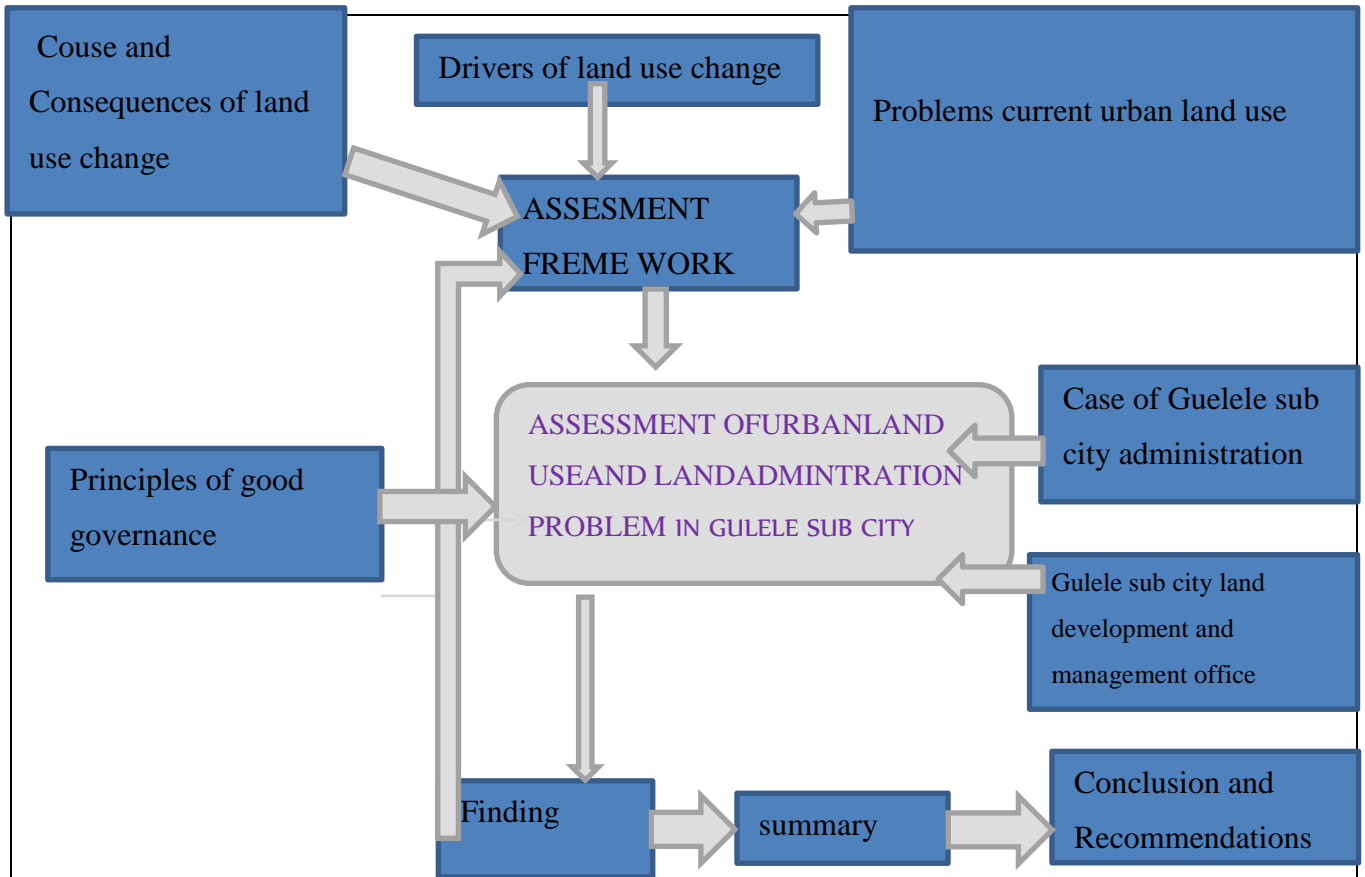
Couse and Consequences of land use change

Drivers of land use change

Problems current urban land use

ASSESMENT FREME WORK

ASSESSMENT OFURBANLAND USEAND LANDADMINTRATION PROBLEM IN GULELE SUB CITY

Case of Guelele sub city administration

Principles of good governance

Gulele sub city land development and management office

Finding

summary

Conclusion and Recommendations